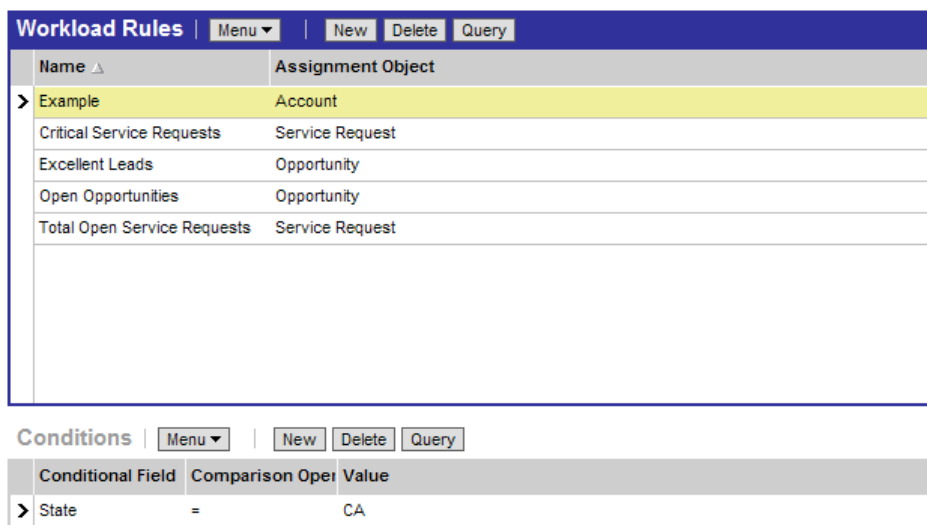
Workload Rules | Menu | New Delete Query

| Name | Assignment Object |
|---|---|
| Example | Account |
| Critical Service Requests | Service Request |
| Excellent Leads | Opportunity |
| Open Opportunities | Opportunity |
| Total Open Service Requests | Service Request |

Conditions | Menu | New Delete Query

| Conditional Field | Comparison Oper | Value |
|---|---|---|
| State | = | CA |